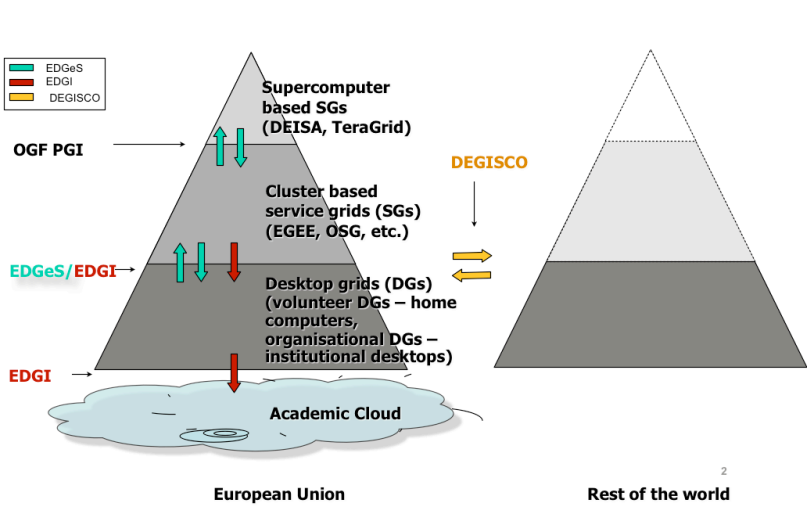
EDGeS
EDGI
DEGISCO

Supercomputer based SGs (DEISA, TeraGrid)

OGF PGI

Cluster based service grids (SGs) (EGEE, OSG, etc.)

DEGISCO

EDGeS/EDGI

Desktop grids (DGs) (volunteer DGs – home computers, organisational DGs – institutional desktops)

EDGI

Academic Cloud

2

European Union

Rest of the world